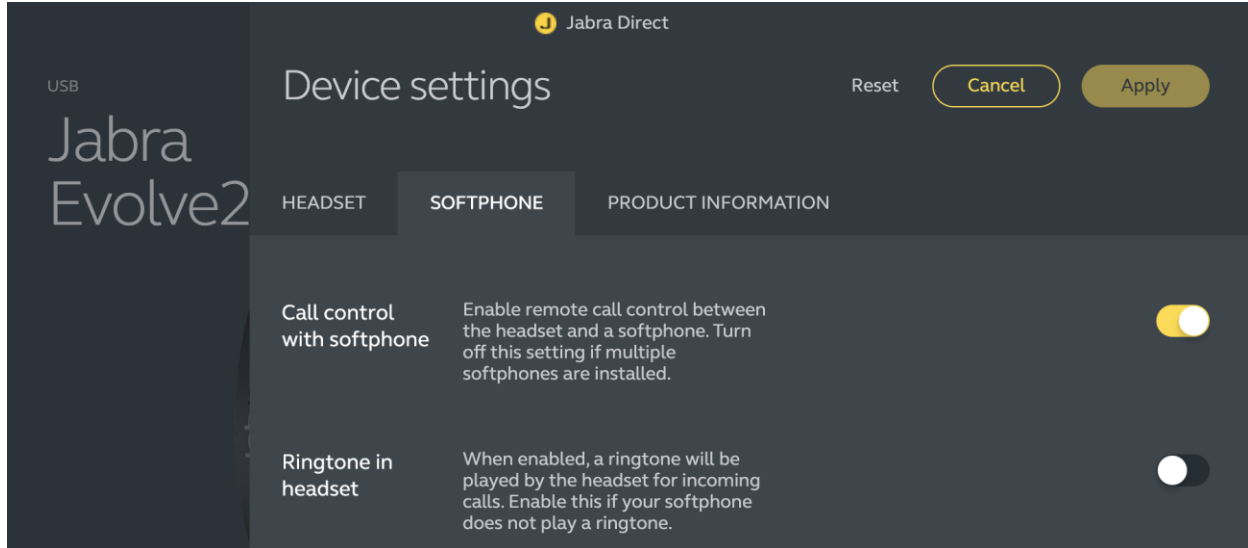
J Jabra Direct

USB

Jabra Evolve2

Device settings

Reset

Cancel

Apply

HEADSET

SOFTPHONE

PRODUCT INFORMATION

Call control with softphone

Enable remote call control between the headset and a softphone. Turn off this setting if multiple softphones are installed.

Ringtone in headset

When enabled, a ringtone will be played by the headset for incoming calls. Enable this if your softphone does not play a ringtone.